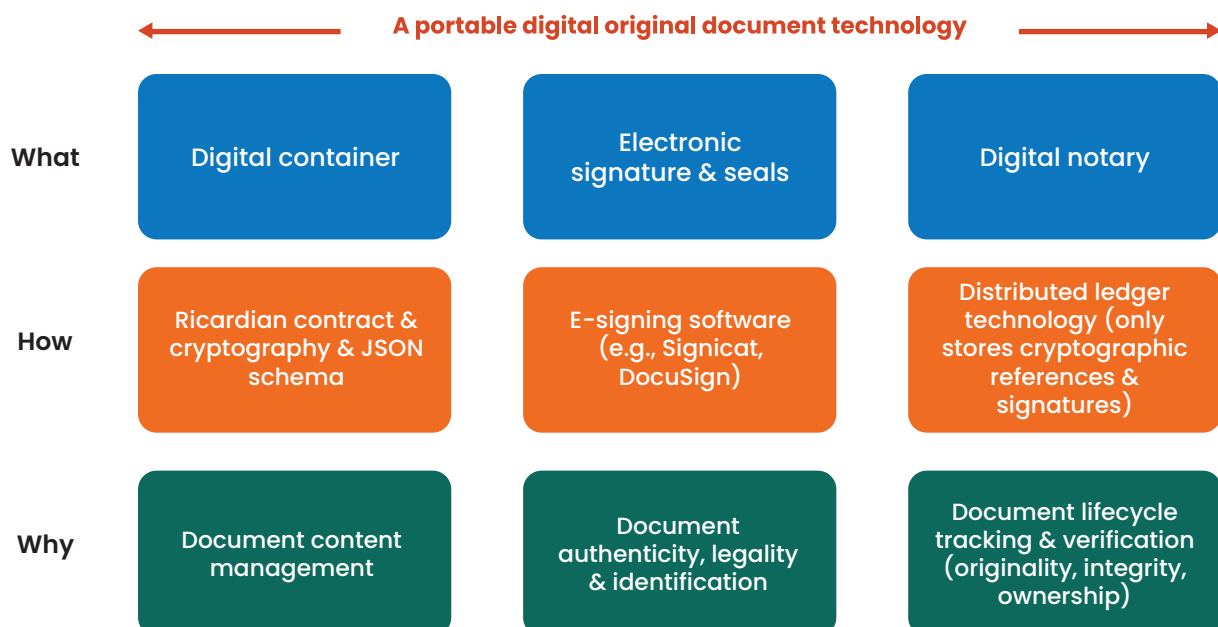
A portable digital original document technology

What

Digital container

Electronic signature & seals

Digital notary

How

Ricardian contract & cryptography & JSON schema

E-signing software (e.g., Signicat, DocuSign)

Distributed ledger technology (only stores cryptographic references & signatures)

Why

Document content management

Document authenticity, legality & identification

Document lifecycle tracking & verification (originality, integrity, ownership)